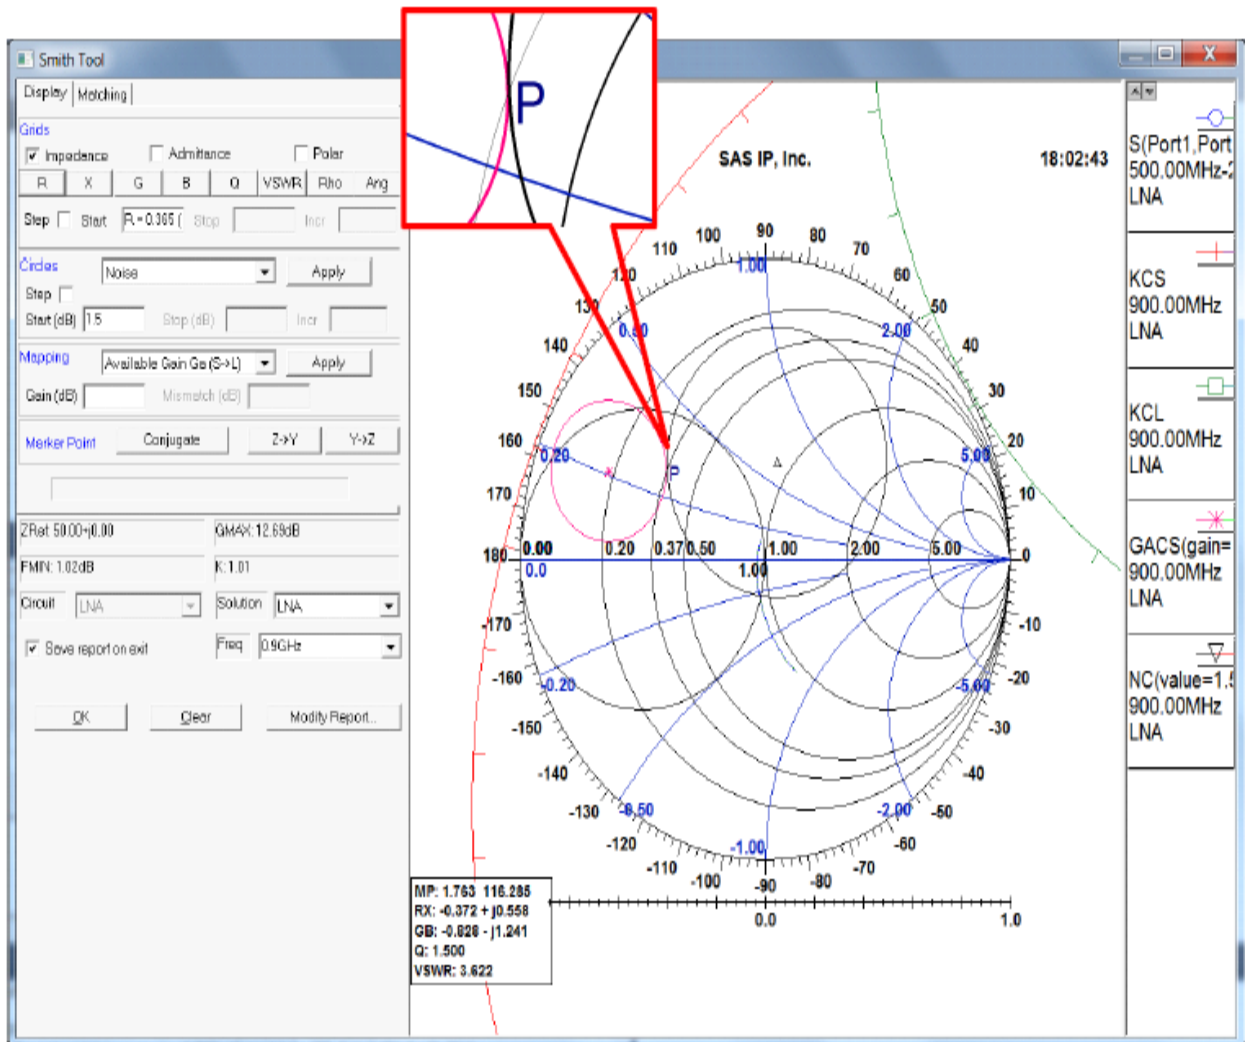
Smith Tool

Display | Matching

Grids
Impedance
Admittance
Polar

| R | X | G | B | Q | VSWR | Rho | Ang |
|---|---|---|---|---|---|---|---|

Step Start R=0.365 ( Stop Incr

Circles Noise Apply
Step
Start (dB) 1.5 Stop (dB) Incr

Mapping Available Gain Ga (S->L) Apply
Gain (dB) Mismatch (dB)

Marker Point Conjugate Z->Y Y->Z

ZRef 50.00+j0.00 GMAX 12.69dB
FMIN 1.02dB K 1.01
Circuit LNA Solution LNA
Save report on exit Freq 0.9GHz

OK Clear Modify Report...

P

SAS IP, Inc.
18:02:43

90 100 80 110 70 120 60 130 50 140 40 150 30 160 20 170 10 180 0 -170 -10 -160 -20 -150 -30 -140 -40 -130 -50 -120 -60 -110 -70 -100 -90 -80

1.00 0.50 2.00 0.20 5.00 0.00 0.0 0.20 0.37 0.50 1.00 1.00 2.00 5.00 -0.20 -5.00 -0.50 -2.00 -1.00

P

MP: 1.763 116.285
RX: -0.372 + j0.558
GB: -0.828 - j1.241
Q: 1.500
VSWR: 3.622

0.0 1.0

S(Port1,Port
500.00MHz-2
LNA

KCS
900.00MHz
LNA

KCL
900.00MHz
LNA

GACS(gain=
900.00MHz
LNA

NC(value=1.5
900.00MHz
LNA